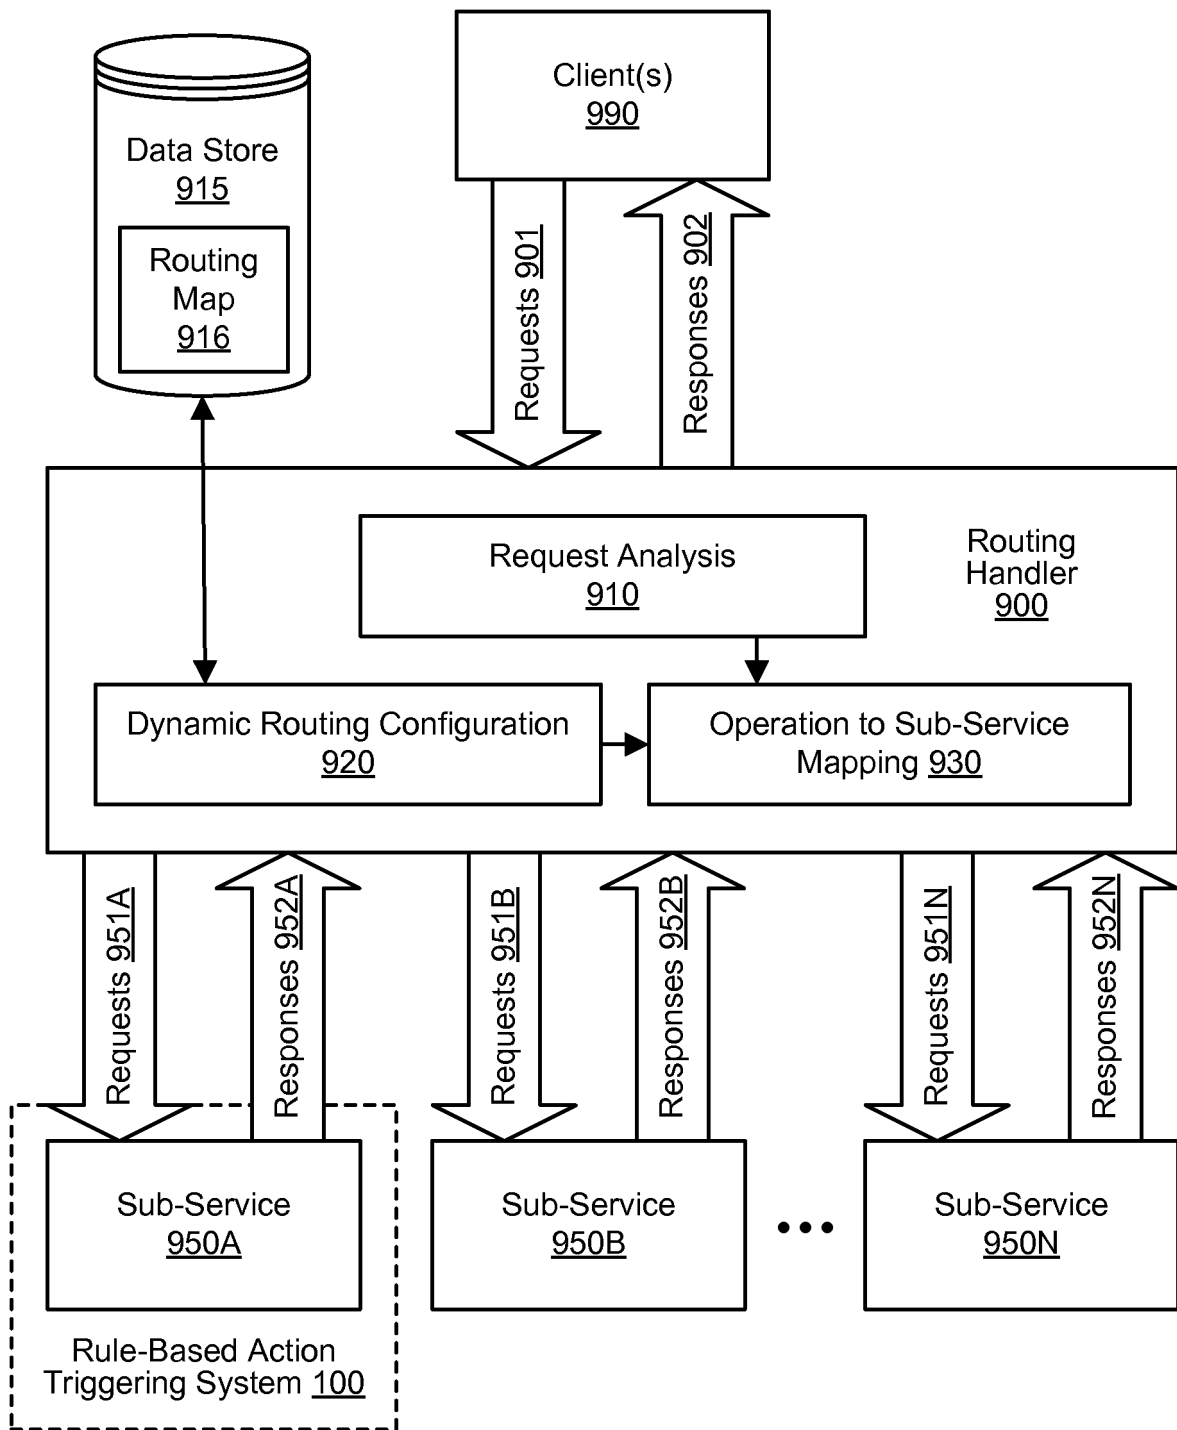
Data Store
915

Routing Map
916

Client(s)
990

Requests 901

Responses 902

Request Analysis
910

Routing Handler
900

Dynamic Routing Configuration
920

Operation to Sub-Service Mapping 930

Requests 951A

Responses 952A

Requests 951B

Responses 952B

Requests 951N

Responses 952N

Sub-Service
950A

Sub-Service
950B

•••

Sub-Service
950N

Rule-Based Action Triggering System 100